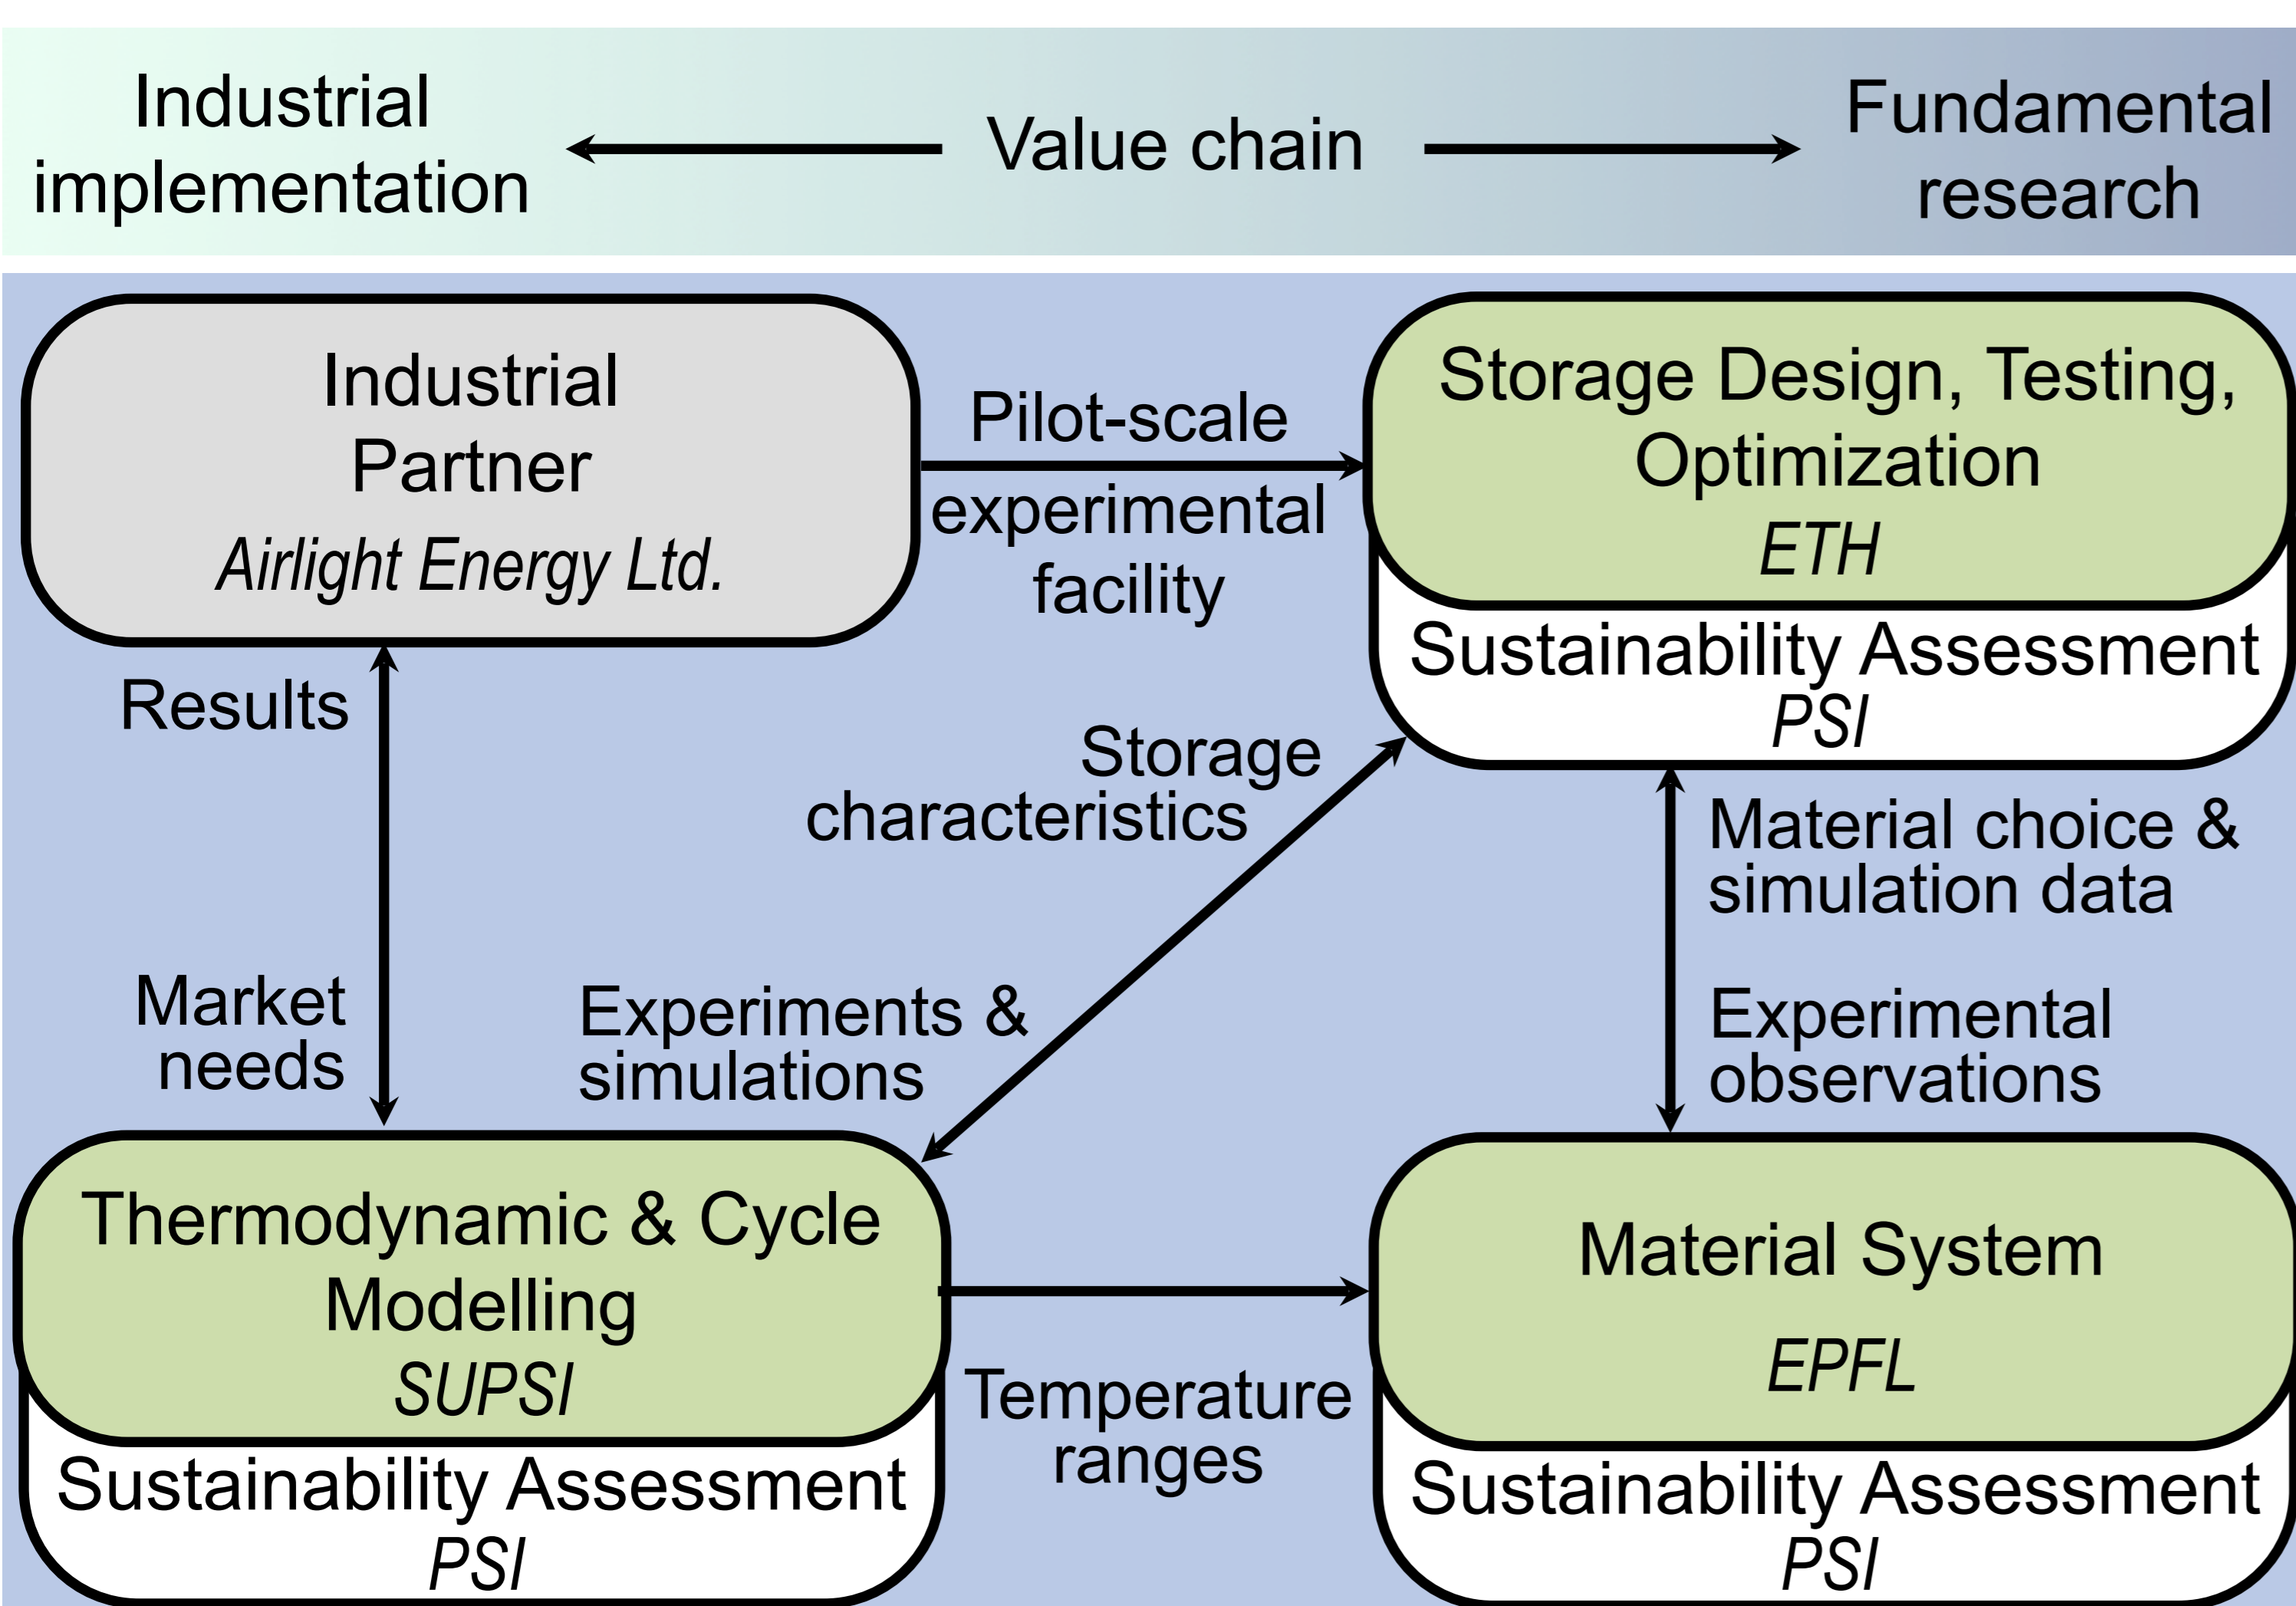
Industrial implementation

Value chain

Fundamental research

Industrial Partner
Airlight Energy Ltd.

Pilot-scale experimental facility

Storage Design, Testing, Optimization
ETH

Sustainability Assessment
PSI

Results

Storage characteristics

Material choice & simulation data

Market needs

Experiments & simulations

Experimental observations

Thermodynamic & Cycle Modelling
SUPSI

Sustainability Assessment
PSI

Temperature ranges

Material System
EPFL

Sustainability Assessment
PSI